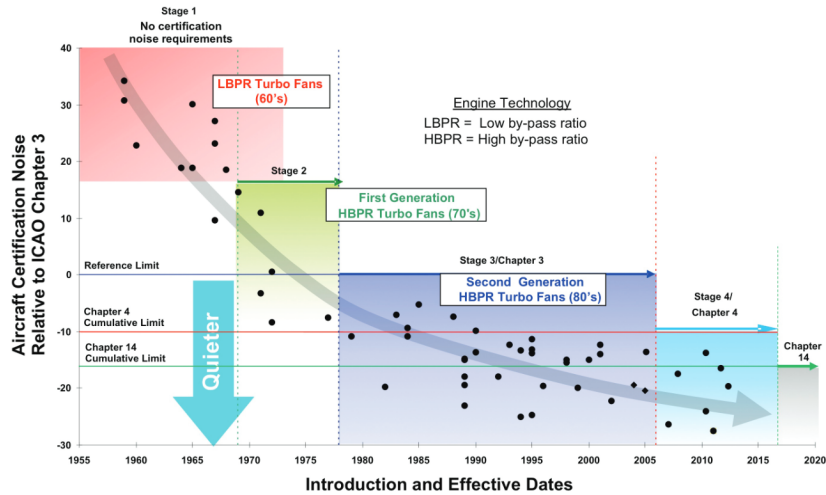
Stage 1
No certification noise requirements

LBPR Turbo Fans (60's)

Engine Technology
LBPR = Low by-pass ratio
HBPR = High by-pass ratio

Stage 2

First Generation HBPR Turbo Fans (70's)

Reference Limit

Stage 3/Chapter 3

Second Generation HBPR Turbo Fans (80's)

Chapter 4 Cumulative Limit

Chapter 14 Cumulative Limit

Stage 4/ Chapter 4

Chapter 14

Quieter

Aircraft Certification Noise Relative to ICAO Chapter 3

40
30
20
10
0
-10
-20
-30

1955 1960 1965 1970 1975 1980 1985 1990 1995 2000 2005 2010 2015 2020

Introduction and Effective Dates